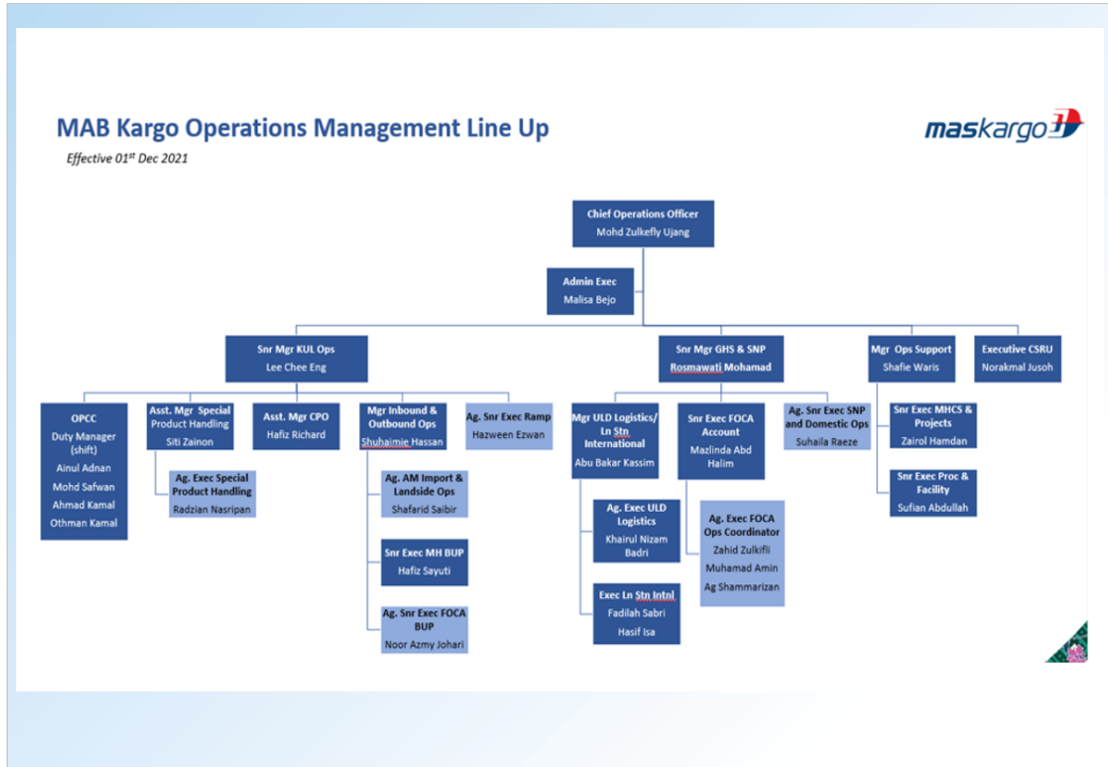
MAB Kargo Operations Management Line Up

Effective 01$^{st}$ Dec 2021

maskargo

Chief Operations Officer
Mohd Zulkefly Ujang

Admin Exec
Malisa Bejo

Snr Mgr KUL Ops
Lee Chee Eng

Snr Mgr GHS & SNP
Rosmawati Mohamad

Mgr Ops Support
Shafie Waris

Executive CSRU
Norakmal Jusoh

OPCC
Duty Manager (shift)
Ainul Adnan
Mohd Safwan
Ahmad Kamal
Othman Kamal

Asst. Mgr Special Product Handling
Siti Zainon

Ag. Exec Special Product Handling
Radzian Nasripan

Asst. Mgr CPO
Hafiz Richard

Mgr Inbound & Outbound Ops
Shuhaimie Hassan

Ag. AM Import & Landside Ops
Shafarid Saibir

Snr Exec MH BUP
Hafiz Sayuti

Ag. Snr Exec FOCA BUP
Noor Azmy Johari

Ag. Snr Exec Ramp
Hazween Ezwan

Mgr ULD Logistics/ Ln Stn International
Abu Bakar Kassim

Ag. Exec ULD Logistics
Khairul Nizam Badri

Exec Ln Stn Intnl
Fadilah Sabri
Hasif Isa

Snr Exec FOCA Account
Mazlinda Abd Halim

Ag. Exec FOCA Ops Coordinator
Zahid Zulkifli
Muhamad Amin
Ag Shammarizan

Ag. Snr Exec SNP and Domestic Ops
Suhaila Raeze

Snr Exec MHCS & Projects
Zairol Hamdan

Snr Exec Proc & Facility
Sufian Abdullah